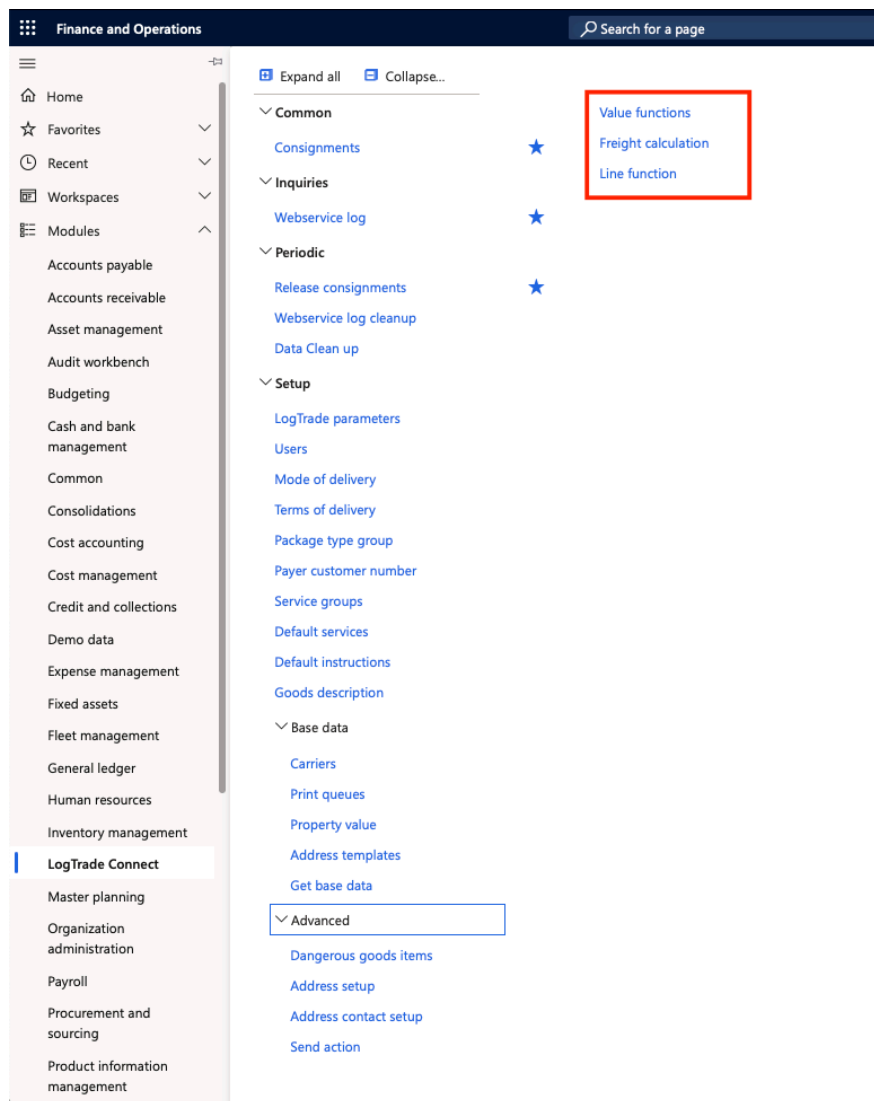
Finance and Operations

Search for a page

Home
Favorites
Recent
Workspaces
Modules
Accounts payable
Accounts receivable
Asset management
Audit workbench
Budgeting
Cash and bank management
Common
Consolidations
Cost accounting
Cost management
Credit and collections
Demo data
Expense management
Fixed assets
Fleet management
General ledger
Human resources
Inventory management
LogTrade Connect
Master planning
Organization administration
Payroll
Procurement and sourcing
Product information management

Expand all
Collapse...

Common
Consignments
Inquiries
Webservice log
Periodic
Release consignments
Webservice log cleanup
Data Clean up
Setup
LogTrade parameters
Users
Mode of delivery
Terms of delivery
Package type group
Payer customer number
Service groups
Default services
Default instructions
Goods description
Base data
Carriers
Print queues
Property value
Address templates
Get base data
Advanced
Dangerous goods items
Address setup
Address contact setup
Send action

Value functions
Freight calculation
Line function